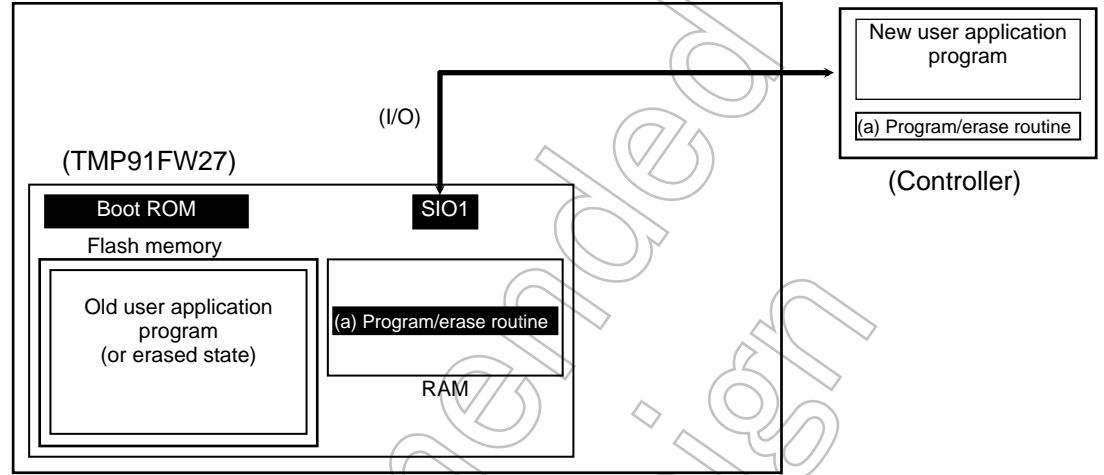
New user application program

(a) Program/erase routine

(Controller)

(I/O)

(TMP91FW27)

Boot ROM

SIO1

Flash memory

Old user application program (or erased state)

(a) Program/erase routine

RAM

Not Recommended for New Design